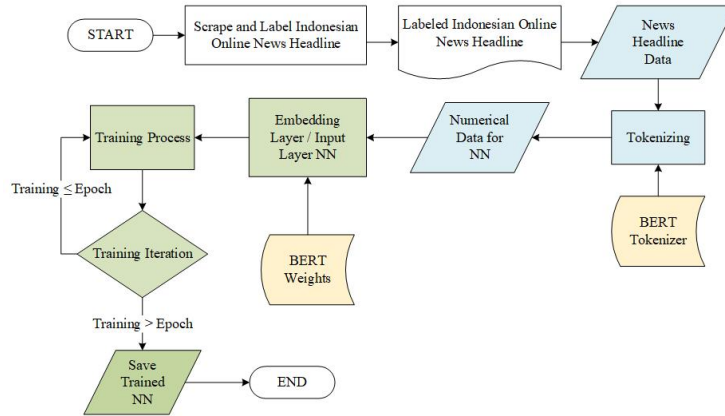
START

Scrape and Label Indonesian Online News Headline

Labeled Indonesian Online News Headline

News Headline Data

Tokenizing

BERT Tokenizer

Numerical Data for NN

Embedding Layer / Input Layer NN

BERT Weights

Training Process

Training $\leq$ Epoch

Training Iteration

Training $>$ Epoch

Save Trained NN

END